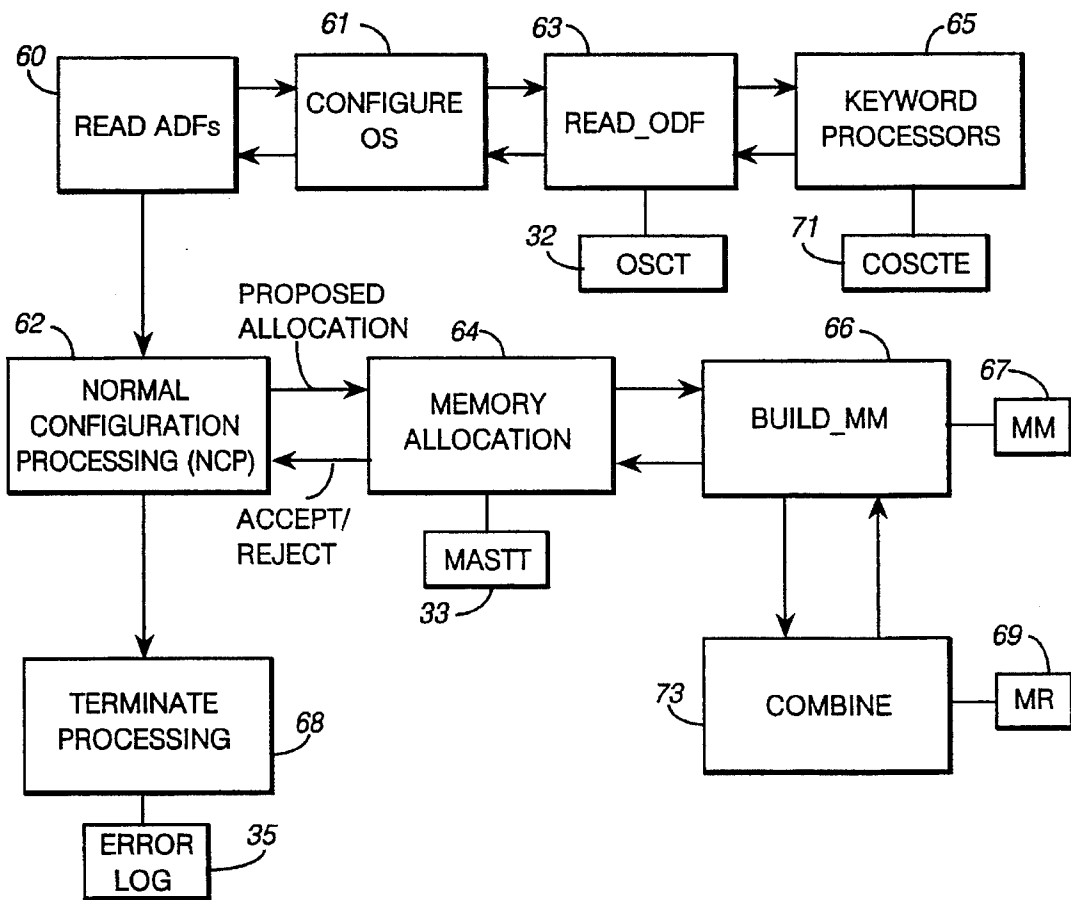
60
READ ADFs

61
CONFIGURE OS

63
READ_ODF

65
KEYWORD PROCESSORS

32
OSCT

71
COSCTE

PROPOSED ALLOCATION

62
NORMAL CONFIGURATION PROCESSING (NCP)

64
MEMORY ALLOCATION

66
BUILD_MM

67
MM

ACCEPT/ REJECT

MASTT
33

69
MR

73
COMBINE

TERMINATE PROCESSING
68

ERROR LOG
35